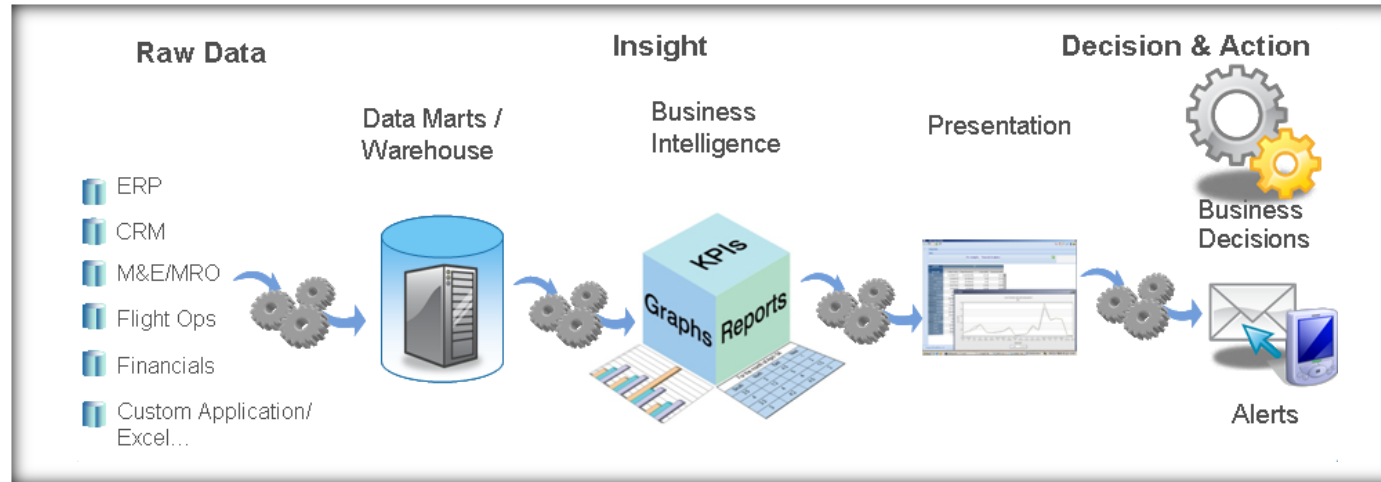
Raw Data

Insight

Decision & Action

ERP

CRM

M&E/MRO

Flight Ops

Financials

Custom Application/ Excel...

Data Marts / Warehouse

Business Intelligence

KPIs

Graphs

Reports

Presentation

Business Decisions

Alerts